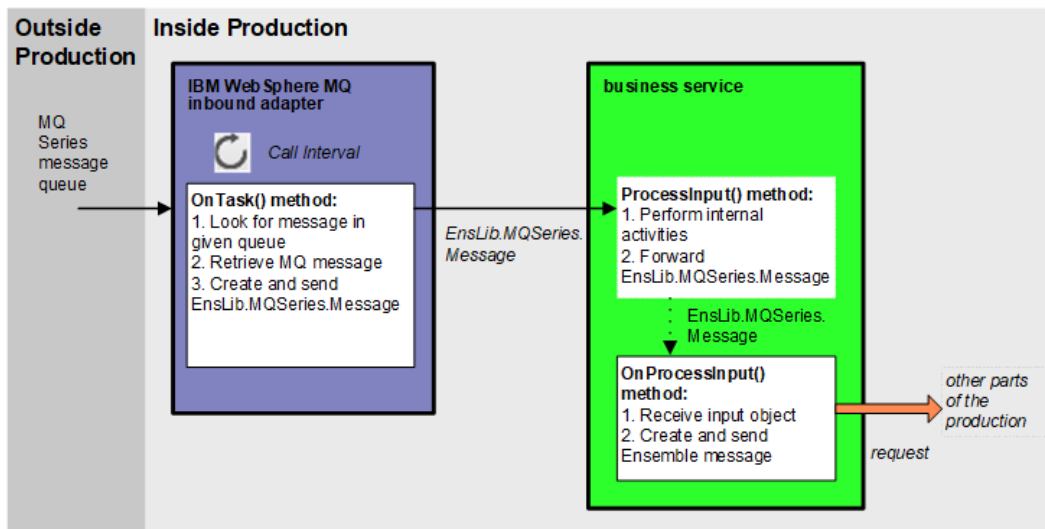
Outside Production

Inside Production

MQ Series message queue

IBM WebSphere MQ inbound adapter

Call Interval

OnTask() method:
1. Look for message in given queue
2. Retrieve MQ message
3. Create and send EnsLib.MQSeries.Message

EnsLib.MQSeries.Message

business service

ProcessInput() method:
1. Perform internal activities
2. Forward EnsLib.MQSeries.Message

EnsLib.MQSeries.Message

OnProcessInput() method:
1. Receive input object
2. Create and send Ensemble message

request

other parts of the production